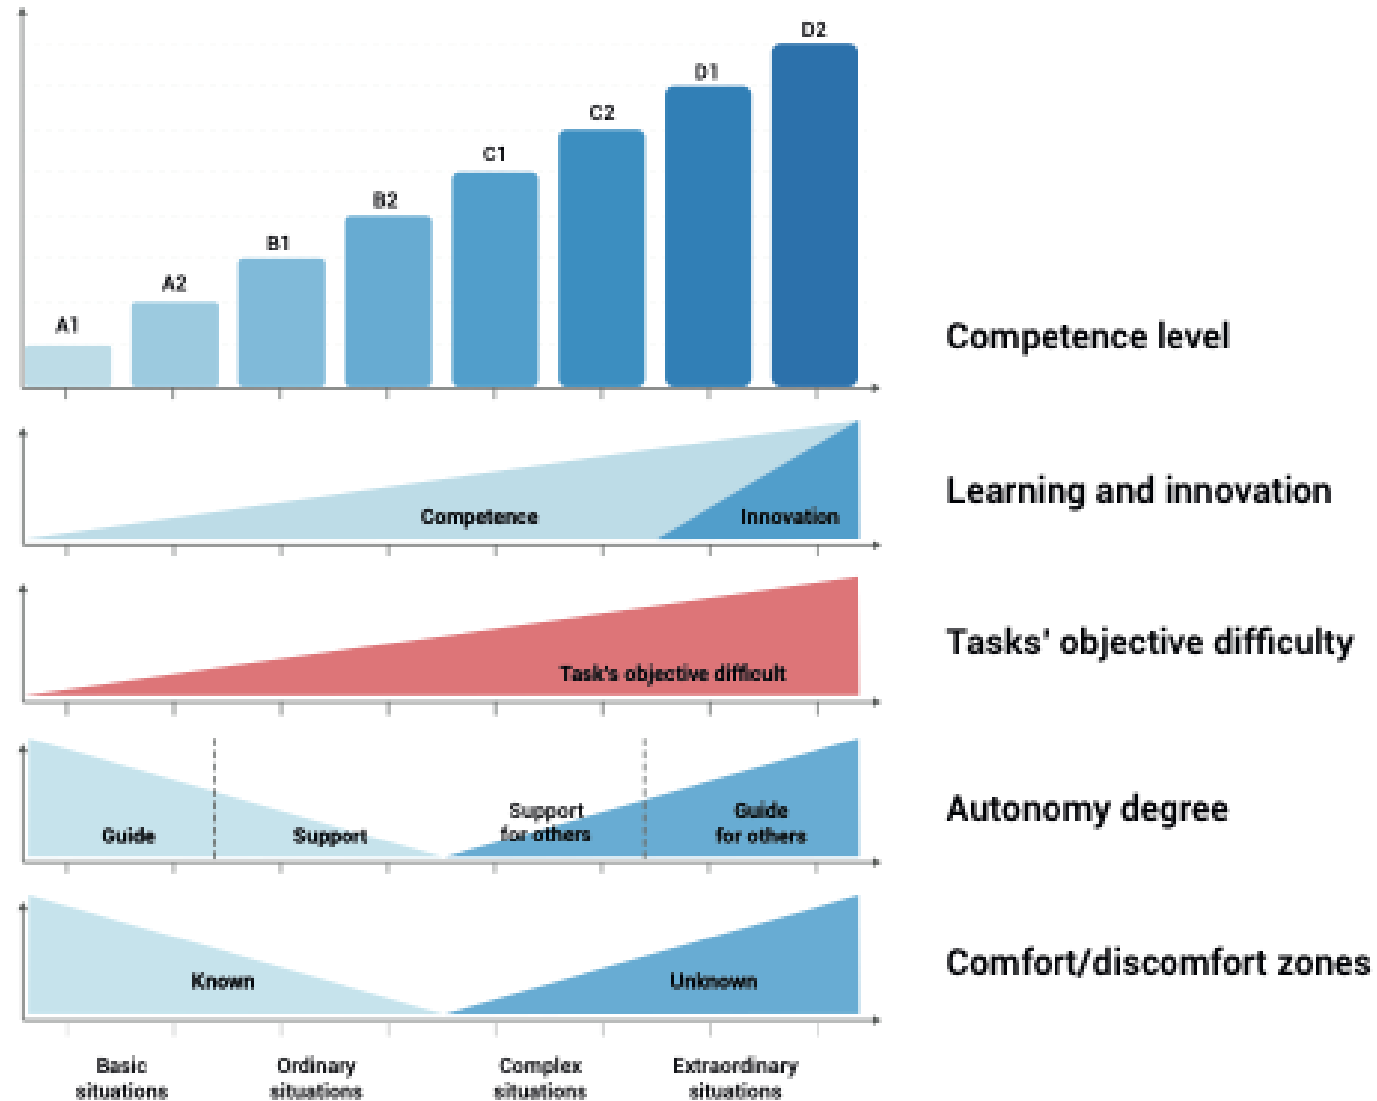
D2
D1
C2
C1
B2
B1
A2
A1

Competence level

Competence
Innovation

Learning and innovation

Task's objective difficult

Tasks' objective difficulty

Guide
Support
Support for others
Guide for others

Autonomy degree

Known
Unknown

Comfort/discomfort zones

Basic situations
Ordinary situations
Complex situations
Extraordinary situations